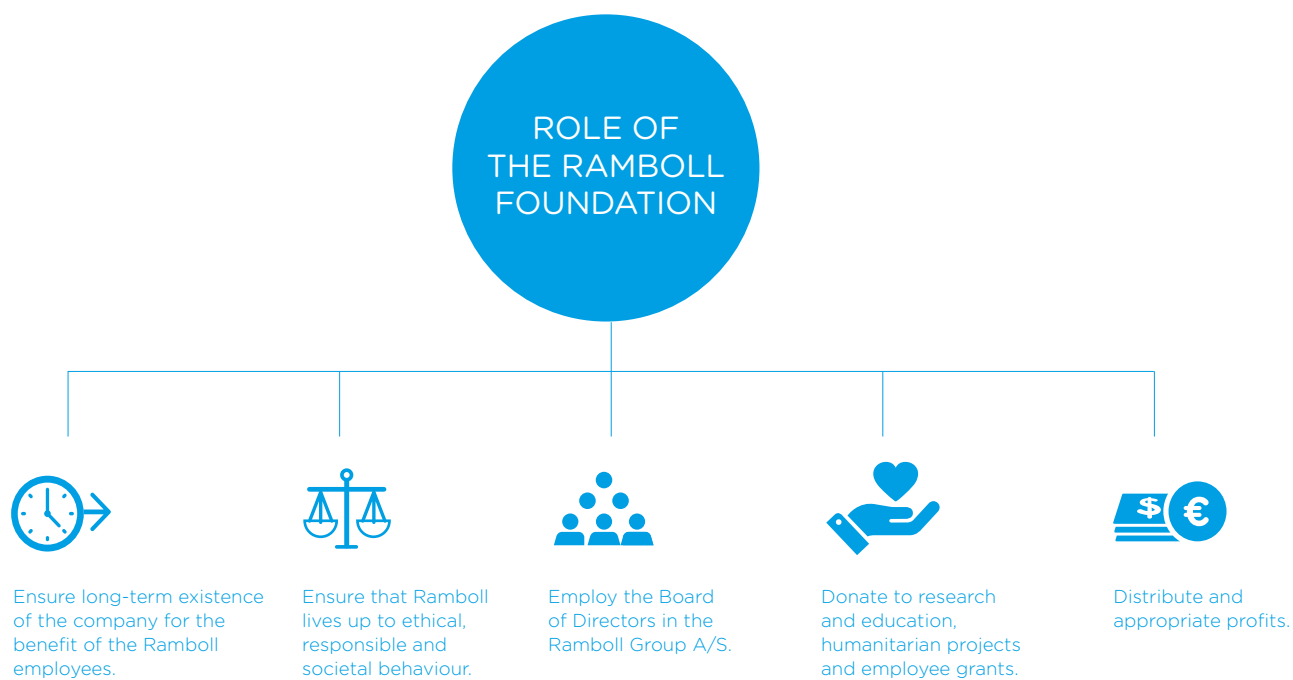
ROLE OF THE RAMBOLL FOUNDATION

Ensure long-term existence of the company for the benefit of the Ramboll employees.

Ensure that Ramboll lives up to ethical, responsible and societal behaviour.

Employ the Board of Directors in the Ramboll Group A/S.

Donate to research and education, humanitarian projects and employee grants.

$ €

Distribute and appropriate profits.